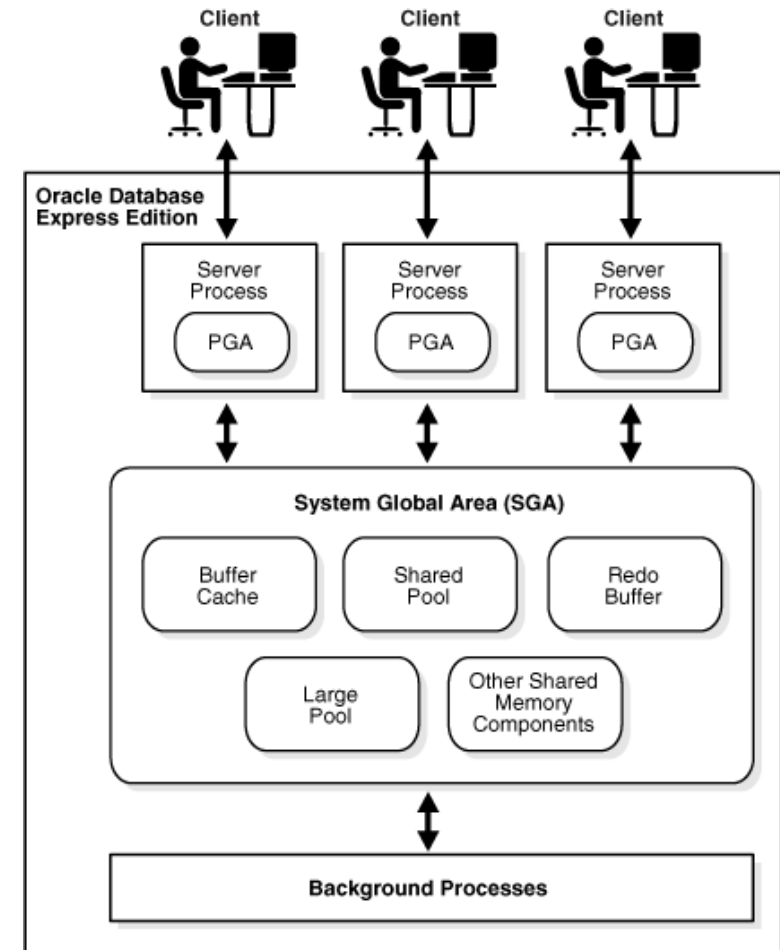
Client
Client
Client

Oracle Database Express Edition

Server Process
PGA

Server Process
PGA

Server Process
PGA

System Global Area (SGA)

Buffer Cache

Shared Pool

Redo Buffer

Large Pool

Other Shared Memory Components

Background Processes